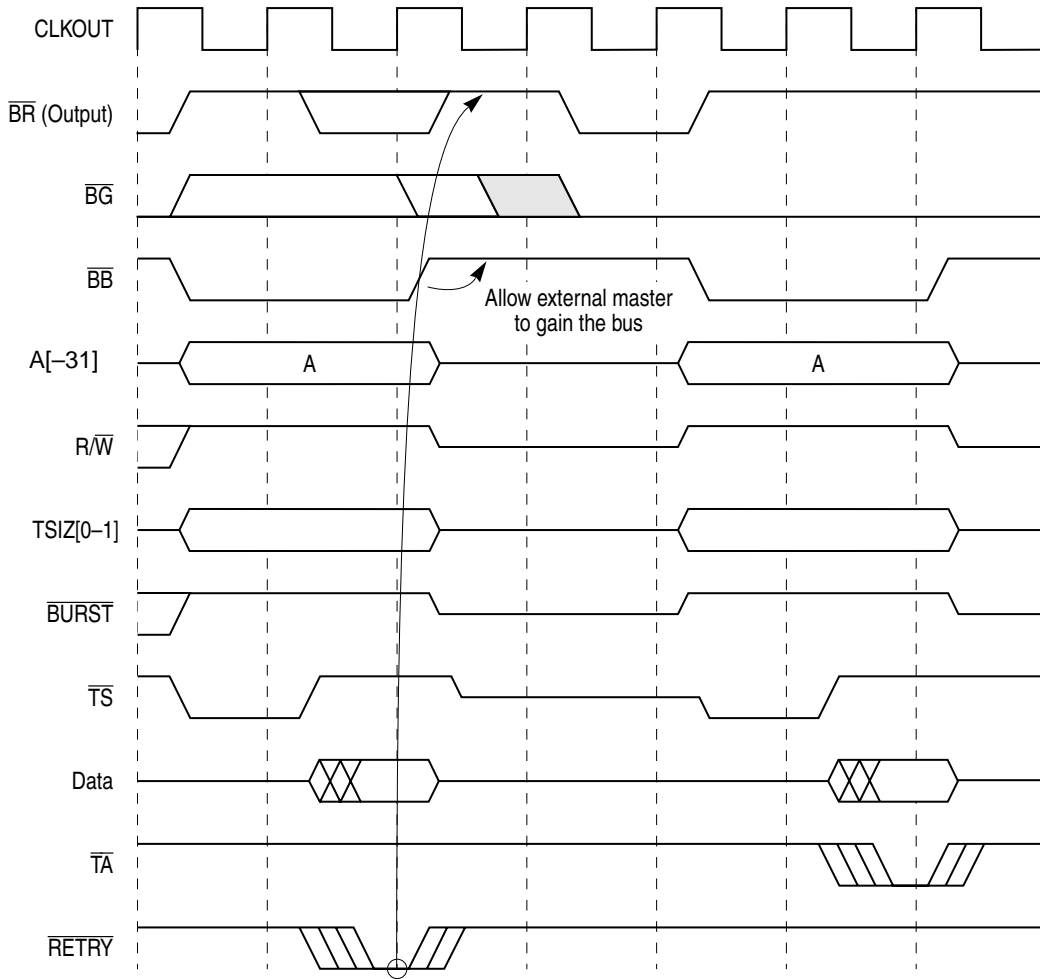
CLKOUT

$\overline{BR}$ (Output)

$\overline{BG}$

$\overline{BB}$

Allow external master to gain the bus

A[–31]

A

A

R/$\overline{W}$

TSIZ[0–1]

$\overline{BURST}$

$\overline{TS}$

Data

$\overline{TA}$

$\overline{RETRY}$